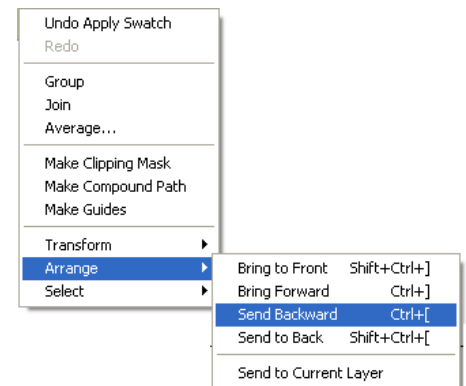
Undo Apply Swatch
Redo

Group
Join
Average...

Make Clipping Mask
Make Compound Path
Make Guides

Transform
Arrange
Select

Bring to Front Shift+Ctrl+]
Bring Forward Ctrl+]
Send Backward Ctrl+[
Send to Back Shift+Ctrl+[

Send to Current Layer